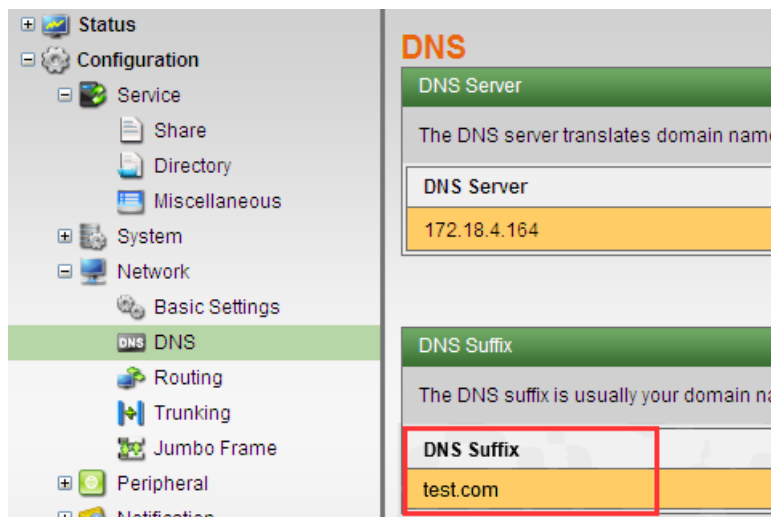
Status
Configuration
Service
Share
Directory
Miscellaneous
System
Network
Basic Settings
DNS DNS
Routing
Trunking
Jumbo Frame
Peripheral
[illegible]

DNS

DNS Server

The DNS server translates domain nam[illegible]

| DNS Server |
|---|
| 172.18.4.164 |

DNS Suffix

The DNS suffix is usually your domain n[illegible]

| DNS Suffix |
|---|
| test.com |